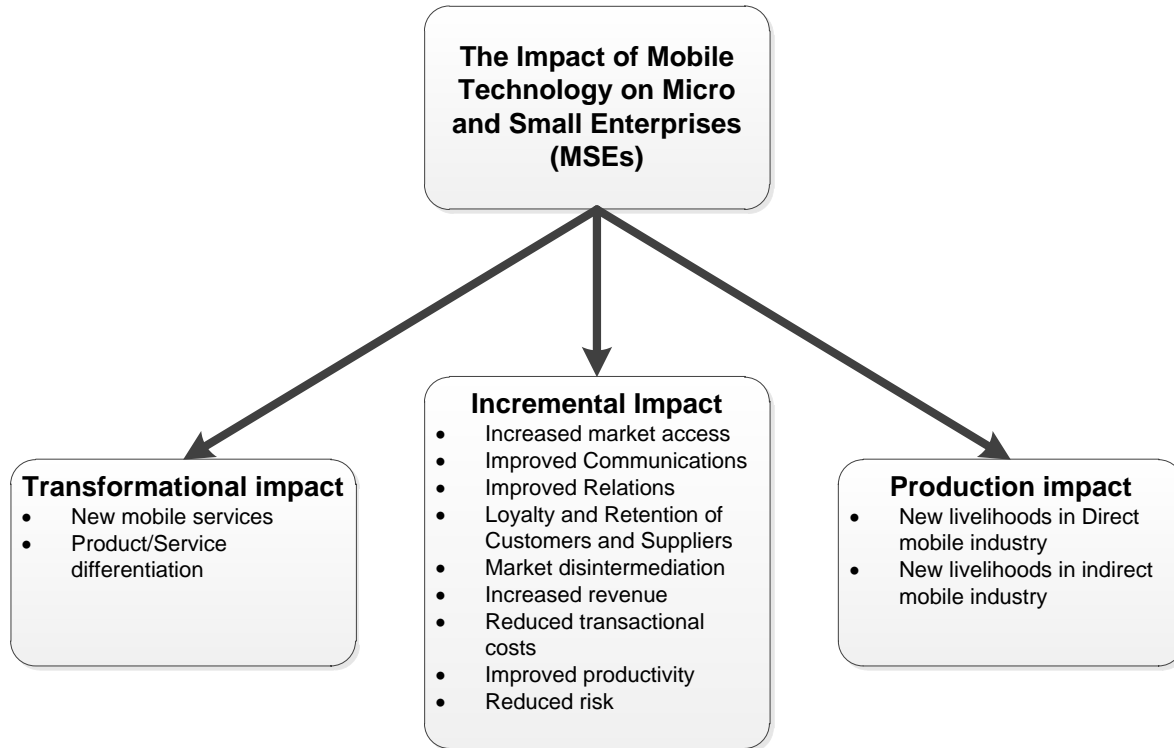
The Impact of Mobile Technology on Micro and Small Enterprises (MSEs)

Transformational impact
- New mobile services
- Product/Service differentiation

Incremental Impact
- Increased market access
- Improved Communications
- Improved Relations
- Loyalty and Retention of Customers and Suppliers
- Market disintermediation
- Increased revenue
- Reduced transactional costs
- Improved productivity
- Reduced risk

Production impact
- New livelihoods in Direct mobile industry
- New livelihoods in indirect mobile industry